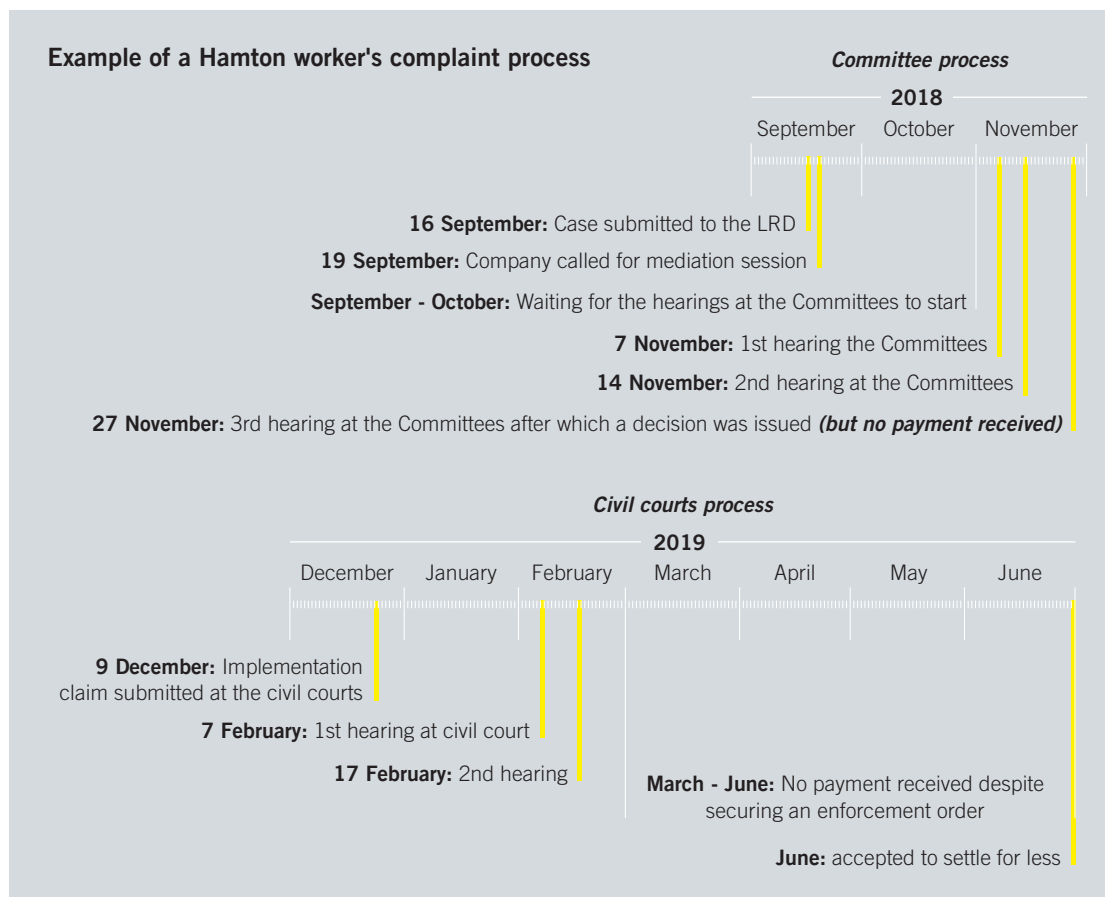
Example of a Hamton worker's complaint process

Committee process

2018

September October November

16 September: Case submitted to the LRD

19 September: Company called for mediation session

September - October: Waiting for the hearings at the Committees to start

7 November: 1st hearing the Committees

14 November: 2nd hearing at the Committees

27 November: 3rd hearing at the Committees after which a decision was issued (but no payment received)

Civil courts process

2019

December January February March April May June

9 December: Implementation claim submitted at the civil courts

7 February: 1st hearing at civil court

17 February: 2nd hearing

March - June: No payment received despite securing an enforcement order

June: accepted to settle for less